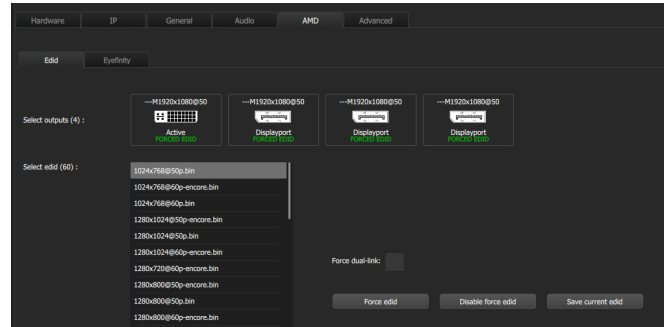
Hardware IP General Audio AMD Advanced

Edid Eyefinity

Select outputs (4) :

---M1920x1080@50
Active
FORCED EDID

---M1920x1080@50
Displayport
FORCED EDID

---M1920x1080@50
Displayport
FORCED EDID

---M1920x1080@50
Displayport
FORCED EDID

Select edid (60) :

1024x768@50p.bin
1024x768@60p-encore.bin
1024x768@60p.bin
1280x1024@50p-encore.bin
1280x1024@50p.bin
1280x1024@60p-encore.bin
1280x720@60p-encore.bin
1280x800@50p-encore.bin
1280x800@50p.bin
1280x800@60p-encore.bin

Force dual-link:

Force edid Disable force edid Save current edid